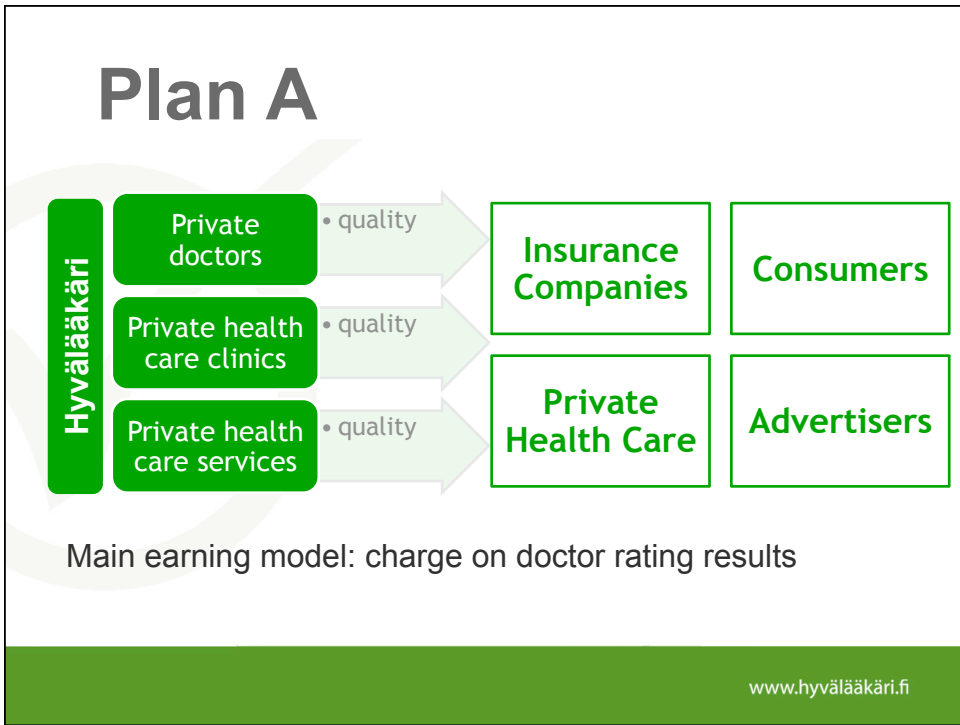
Plan A

Hyvälääkäri

Private doctors

• quality

Private health care clinics

• quality

Private health care services

• quality

Insurance Companies

Consumers

Private Health Care

Advertisers

Main earning model: charge on doctor rating results

www.hyvälääkäri.fi